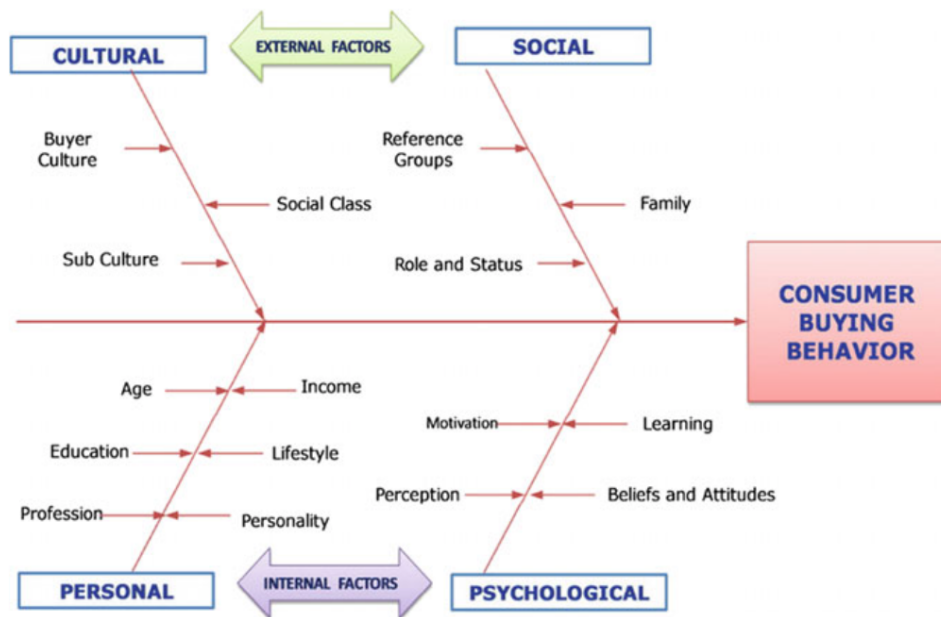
CULTURAL

EXTERNAL FACTORS

SOCIAL

Buyer Culture

Social Class

Sub Culture

Reference Groups

Family

Role and Status

CONSUMER BUYING BEHAVIOR

Age

Income

Education

Lifestyle

Profession

Personality

Motivation

Learning

Perception

Beliefs and Attitudes

PERSONAL

INTERNAL FACTORS

PSYCHOLOGICAL